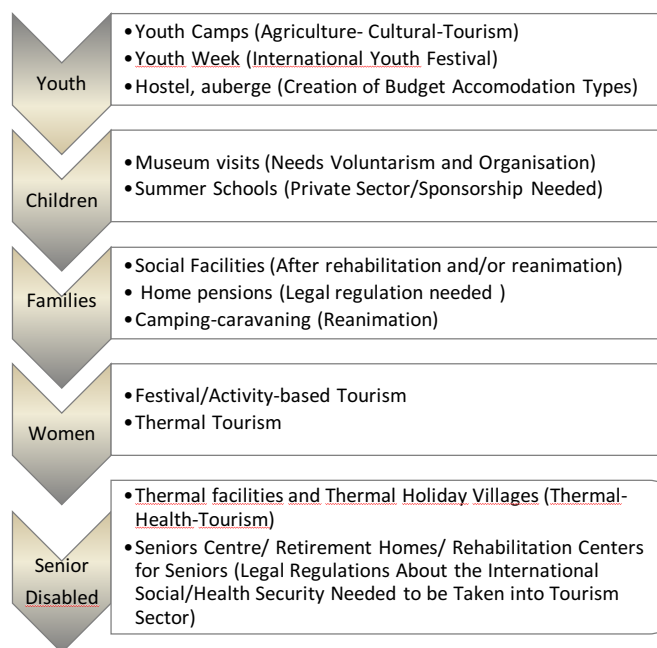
Youth

- Youth Camps (Agriculture- Cultural-Tourism)
- Youth Week (International Youth Festival)
- Hostel, auberge (Creation of Budget Accomodation Types)

Children

- Museum visits (Needs Voluntarism and Organisation)
- Summer Schools (Private Sector/Sponsorship Needed)

Families

- Social Facilities (After rehabilitation and/or reanimation)
- Home pensions (Legal regulation needed )
- Camping-caravaning (Reanimation)

Women

- Festival/Activity-based Tourism
- Thermal Tourism

Senior Disabled

- Thermal facilities and Thermal Holiday Villages (Thermal-Health-Tourism)
- Seniors Centre/ Retirement Homes/ Rehabilitation Centers for Seniors (Legal Regulations About the International Social/Health Security Needed to be Taken into Tourism Sector)